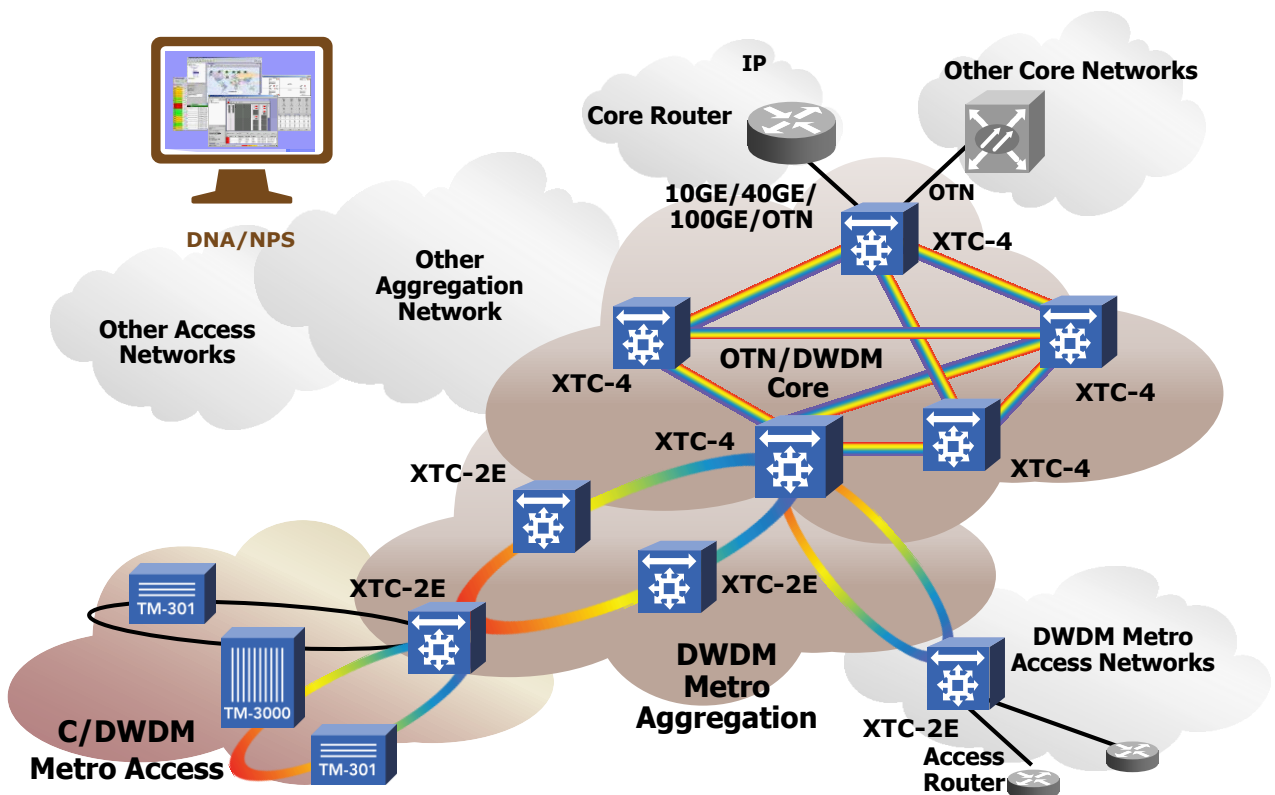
IP
Other Core Networks
Core Router
DNA/NPS
10GE/40GE/
100GE/OTN
OTN
XTC-4
Other
Aggregation
Network
Other Access
Networks
OTN/DWDM
Core
XTC-4
XTC-4
XTC-4
XTC-4
XTC-2E
XTC-2E
XTC-2E
TM-301
TM-3000
TM-301
DWDM
Metro
Aggregation
DWDM Metro
Access Networks
XTC-2E
Access
Router
C/DWDM
Metro Access